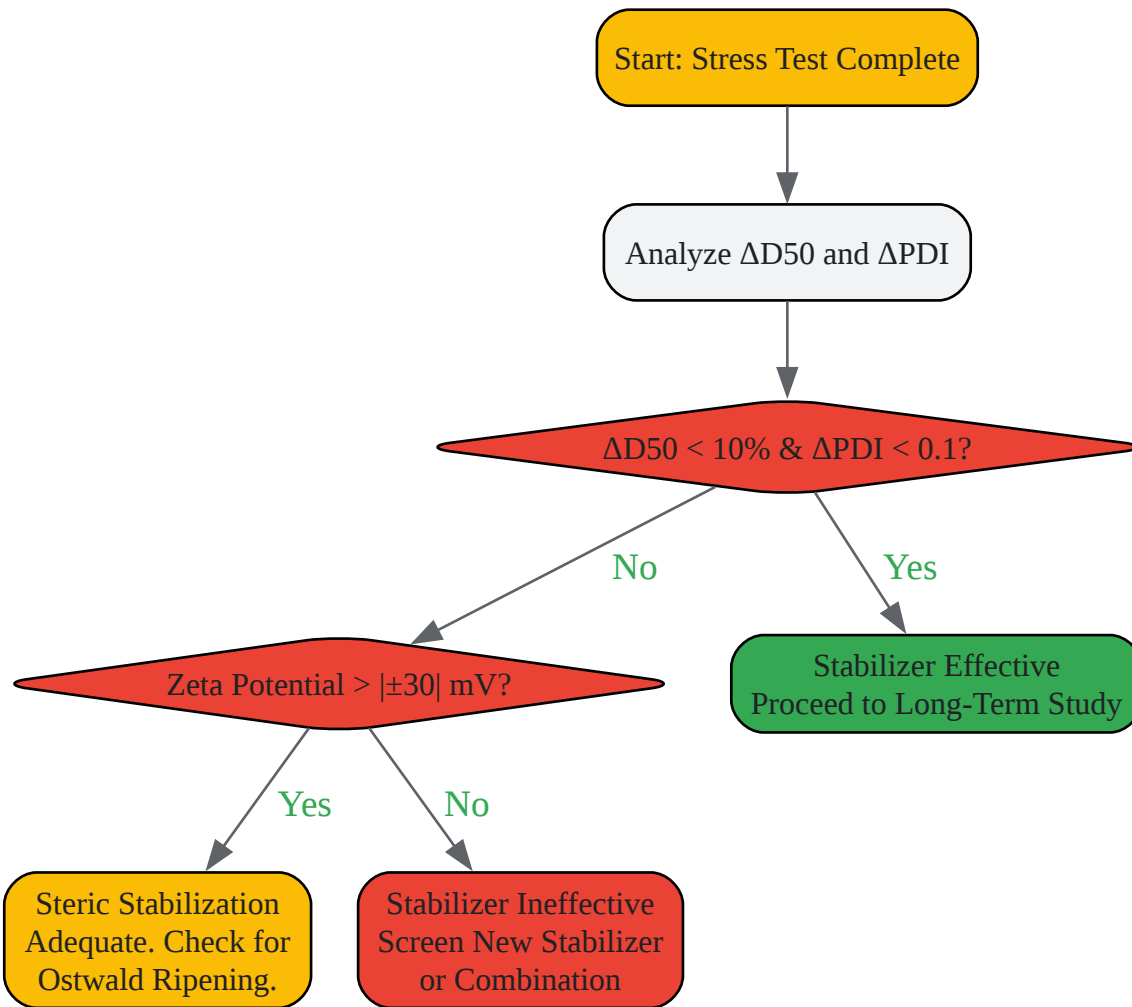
Start: Stress Test Complete

Analyze ΔD50 and ΔPDI

ΔD50 < 10% & ΔPDI < 0.1?

No

Yes

Zeta Potential > |±30| mV?

Stabilizer Effective
Proceed to Long-Term Study

Yes

No

Steric Stabilization Adequate. Check for Ostwald Ripening.

Stabilizer Ineffective
Screen New Stabilizer or Combination